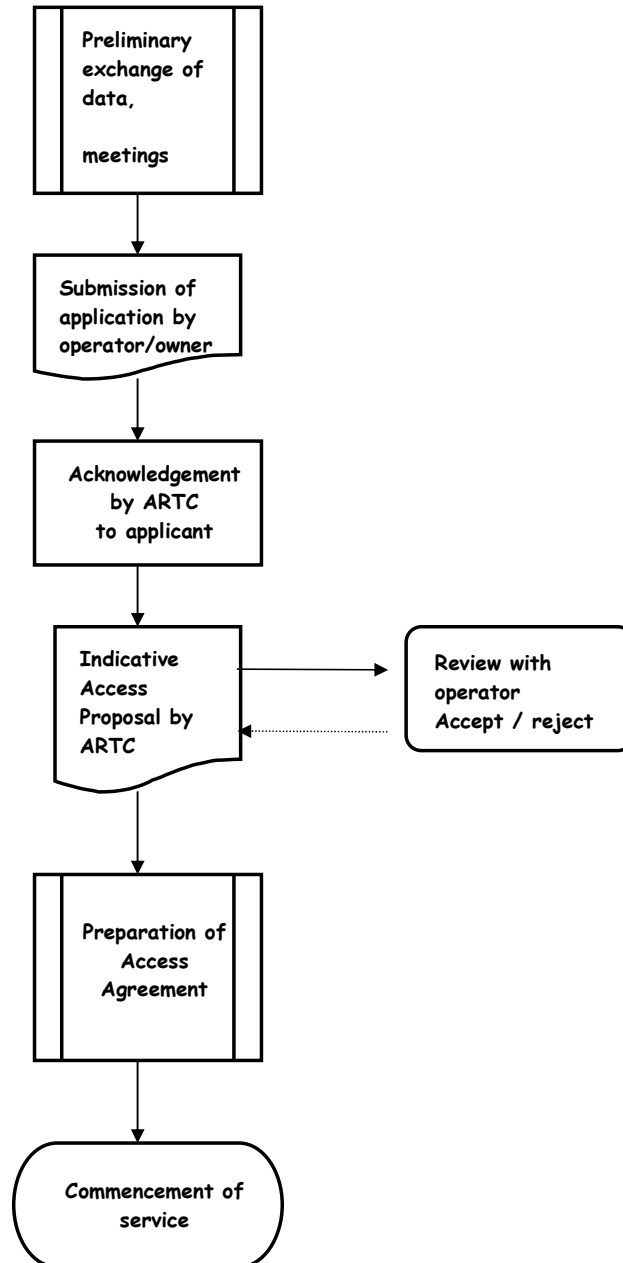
Preliminary exchange of data,

meetings

Submission of application by operator/owner

Acknowledgement by ARTC to applicant

Indicative Access Proposal by ARTC

Review with operator Accept / reject

Preparation of Access Agreement

Commencement of service